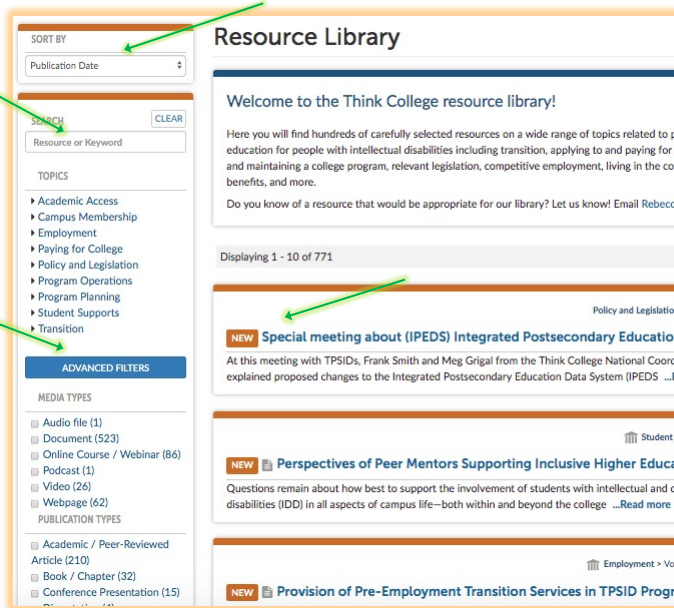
SORT BY

Publication Date

SEARCH

CLEAR

Resource or Keyword

TOPICS

Academic Access
Campus Membership
Employment
Paying for College
Policy and Legislation
Program Operations
Program Planning
Student Supports
Transition

ADVANCED FILTERS

MEDIA TYPES

Audio file (1)
Document (523)
Online Course / Webinar (86)
Podcast (1)
Video (26)
Webpage (62)

PUBLICATION TYPES

Academic / Peer-Reviewed Article (210)
Book / Chapter (32)
Conference Presentation (15)
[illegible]

Resource Library

Welcome to the Think College resource library!

Here you will find hundreds of carefully selected resources on a wide range of topics related to p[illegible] education for people with intellectual disabilities including transition, applying to and paying for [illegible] and maintaining a college program, relevant legislation, competitive employment, living in the co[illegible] benefits, and more.

Do you know of a resource that would be appropriate for our library? Let us know! Email Rebecc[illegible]

Displaying 1 - 10 of 771

Policy and Legislatio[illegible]

NEW Special meeting about (IPEDS) Integrated Postsecondary Educatio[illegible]

At this meeting with TPSIDs, Frank Smith and Meg Grigal from the Think College National Coord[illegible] explained proposed changes to the Integrated Postsecondary Education Data System (IPEDS ...R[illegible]

Student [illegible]

NEW Perspectives of Peer Mentors Supporting Inclusive Higher Educa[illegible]

Questions remain about how best to support the involvement of students with intellectual and d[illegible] disabilities (IDD) in all aspects of campus life—both within and beyond the college ...Read more

Employment > Vo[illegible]

NEW Provision of Pre-Employment Transition Services in TPSID Progr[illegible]